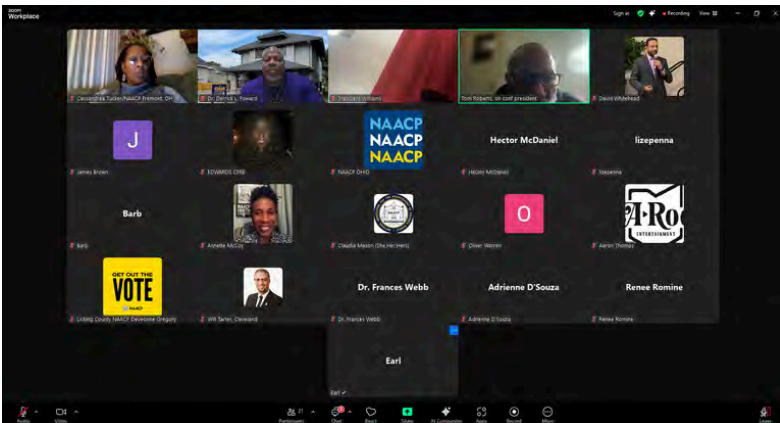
zoom Workplace

Sign in

Recording

View

Cassandrea Tucker/NAACP Fremont, OH

Dr Derrick L Foward

Tennyson Williams

Tom Roberts, oh conf president

David Whitehead

J

James Brown

EDWARDS CORE

NAACP NAACP NAACP

NAACP OHIO

Hector McDaniel

Hector McDaniel

lizepenna

lizepenna

Barb

Barb

Annette McCoy

Claudia Mason (She/Her/Hers)

O

Oliver Warren

A-Ro ENTERTAINMENT

Aaron Thomas

GET OUT THE VOTE NAACP

Licking County NAACP Devonne Gregory

Will Tarter, Cleveland

Dr. Frances Webb

Dr. Frances Webb

Adrienne D'Souza

Adrienne D'Souza

Renee Romine

Renee Romine

Earl

Earl

Audio

Video

Participants 21

Chat

React

Share

AI Companion

Apps

Record

More

Leave